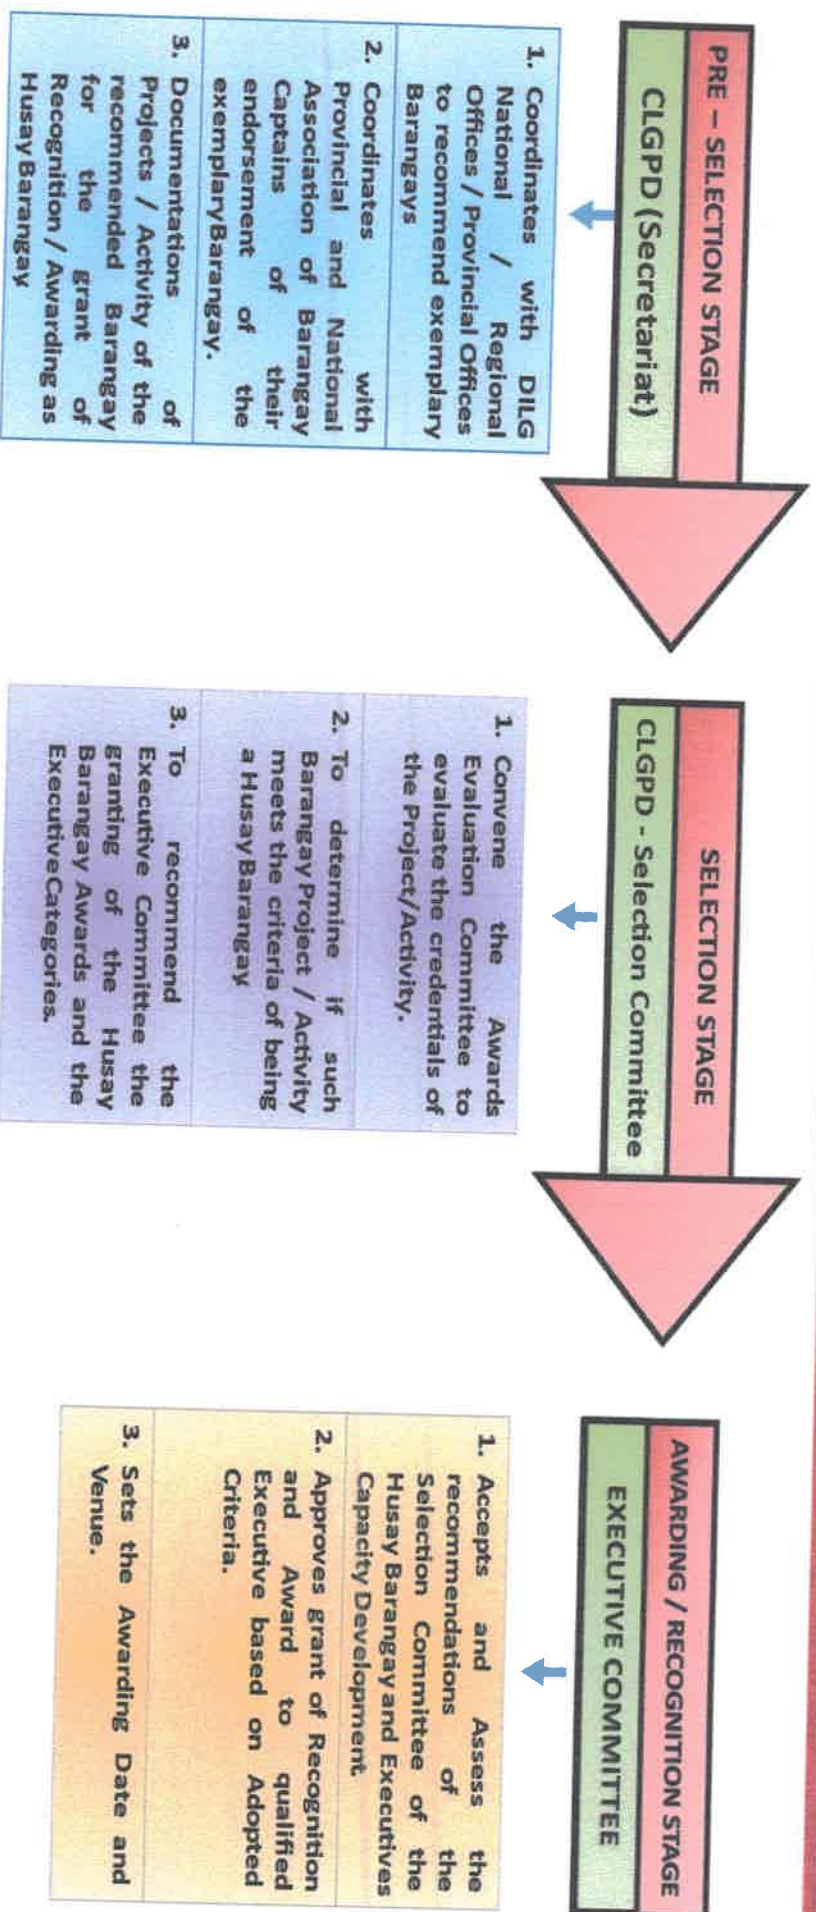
PRE – SELECTION STAGE

CLGPD (Secretariat)

1. Coordinates with DILG National / Regional Offices / Provincial Offices to recommend exemplary Barangays

2. Coordinates with Provincial and National Association of Barangay Captains of their endorsement of the exemplaryBarangay.

3. Documentations of Projects / Activity of the recommended Barangay for the grant of Recognition / Awarding as Husay Barangay

SELECTION STAGE

CLGPD - Selection Committee

1. Convene the Awards Evaluation Committee to evaluate the credentials of the Project/Activity.

2. To determine if such Barangay Project / Activity meets the criteria of being a Husay Barangay

3. To recommend the Executive Committee the granting of the Husay Barangay Awards and the Executive Categories.

AWARDING / RECOGNITION STAGE

EXECUTIVE COMMITTEE

1. Accepts and Assess the recommendations of the Selection Committee of the Husay Barangay and Executives Capacity Development.

2. Approves grant of Recognition and Award to qualified Executive based on Adopted Criteria.

3. Sets the Awarding Date and Venue.